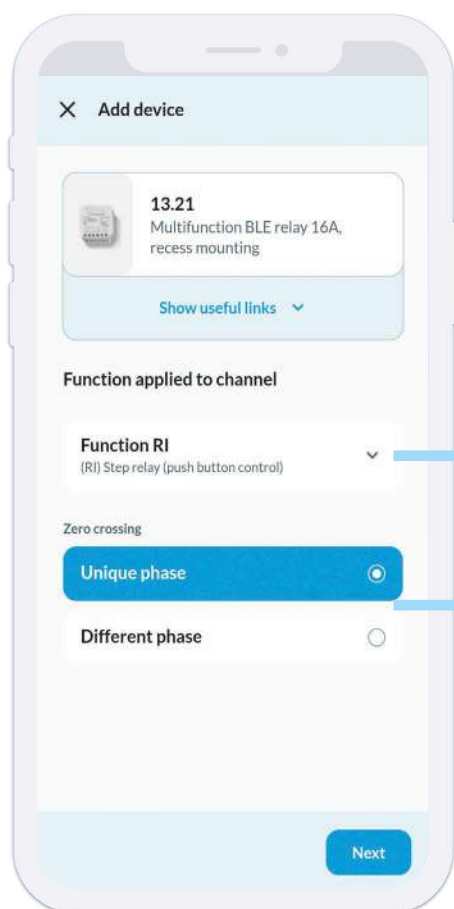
Add device

13.21
Multifunction BLE relay 16A, recess mounting

Show useful links

Function applied to channel

Function RI
(RI) Step relay (push button control)

Zero crossing

Unique phase

Different phase

Next